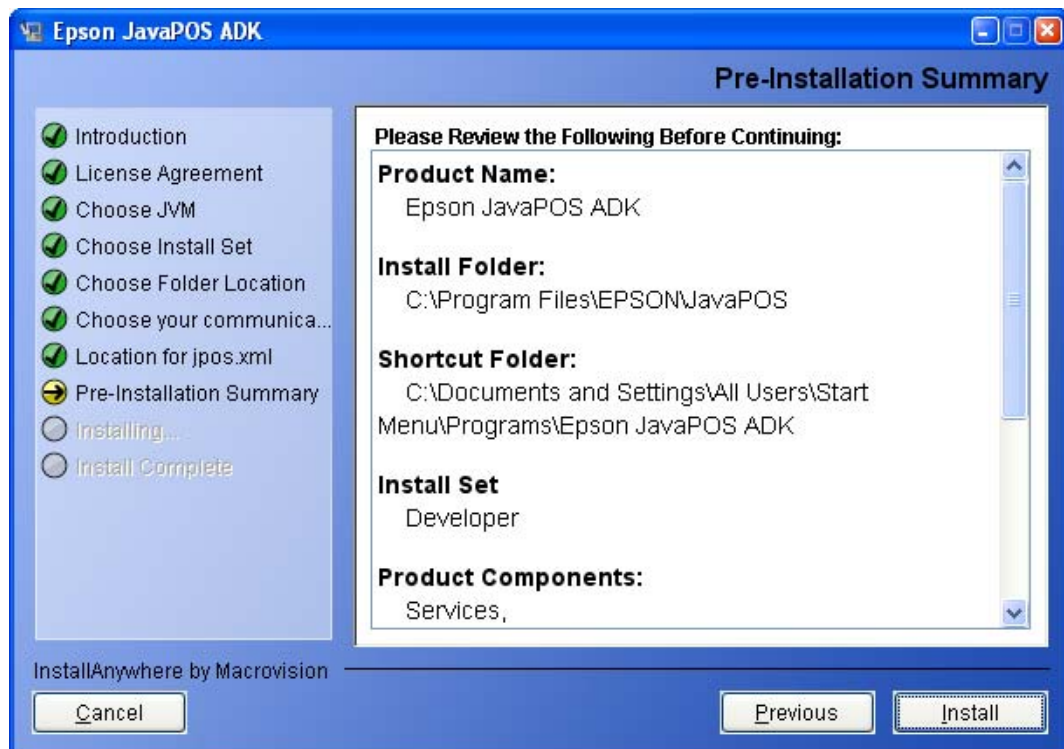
Epson JavaPOS ADK

Pre-Installation Summary

Introduction
License Agreement
Choose JVM
Choose Install Set
Choose Folder Location
Choose your communica...
Location for jpos.xml
Pre-Installation Summary
Installing...
Install Complete

Please Review the Following Before Continuing:

Product Name:
Epson JavaPOS ADK

Install Folder:
C:\Program Files\EPSON\JavaPOS

Shortcut Folder:
C:\Documents and Settings\All Users\Start Menu\Programs\Epson JavaPOS ADK

Install Set
Developer

Product Components:
Services,

InstallAnywhere by Macrovision

Cancel

Previous

Install